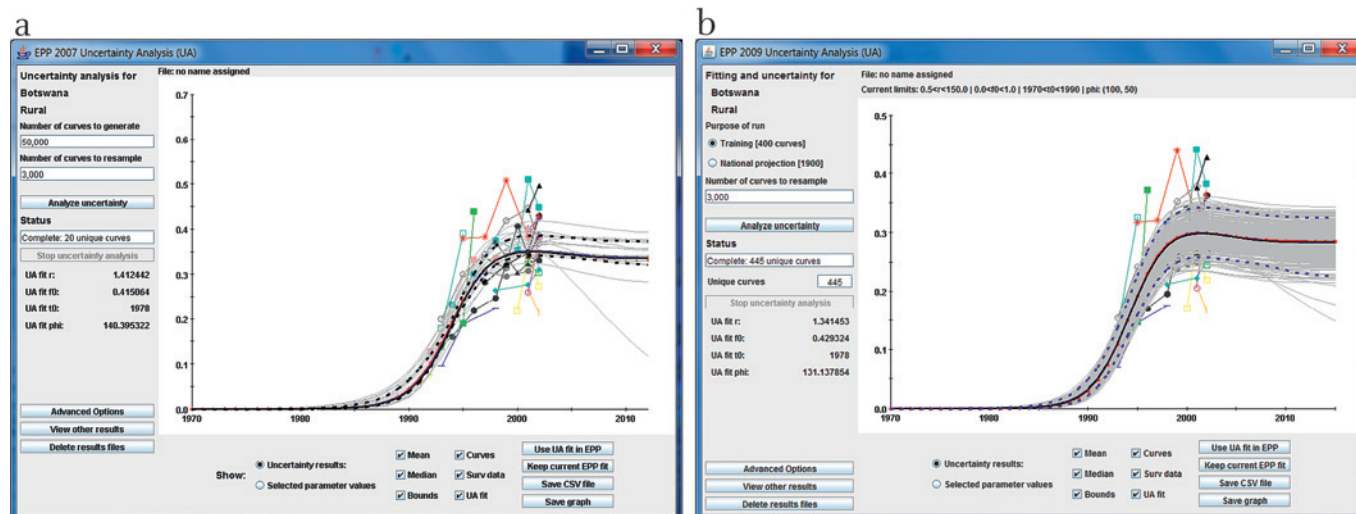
a

EPP 2007 Uncertainty Analysis (UA)

Uncertainty analysis for
Botswana
Rural
Number of curves to generate
50,000
Number of curves to resample
3,000
Analyze uncertainty
Status
Complete: 20 unique curves
Stop uncertainty analysis
UA fit r: 1.412442
UA fit f0: 0.415064
UA fit t0: 1978
UA fit phi: 140.395322

File: no name assigned

0.7
0.6
0.5
0.4
0.3
0.2
0.1
0.0
1970 1980 1990 2000 2010

Advanced Options
View other results
Delete results files

Show: Uncertainty results:
Selected parameter values
Mean
Median
Bounds
Curves
Surv data
UA fit
Use UA fit in EPP
Keep current EPP fit
Save CSV file
Save graph

b

EPP 2009 Uncertainty Analysis (UA)

Fitting and uncertainty for
Botswana
Rural
Purpose of run
Training [400 curves]
National projection [1900]
Number of curves to resample
3,000
Analyze uncertainty
Status
Complete: 445 unique curves
Unique curves 445
Stop uncertainty analysis
UA fit r: 1.341453
UA fit f0: 0.429324
UA fit t0: 1978
UA fit phi: 131.137854

File: no name assigned
Current limits: 0.5<r<150.0 | 0.0<f0<1.0 | 1970<t0<1990 | phi: (100, 50)

0.5
0.4
0.3
0.2
0.1
0.0
1970 1980 1990 2000 2010

Advanced Options
View other results
Delete results files

Uncertainty results:
Selected parameter values
Mean
Median
Bounds
Curves
Surv data
UA fit
Use UA fit in EPP
Keep current EPP fit
Save CSV file
Save graph